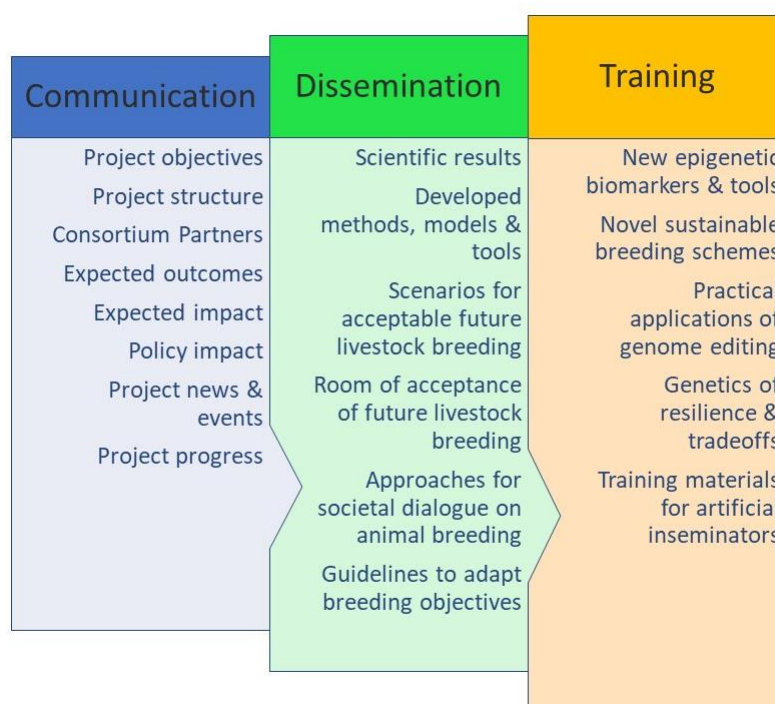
Communication

Project objectives
Project structure
Consortium Partners
Expected outcomes
Expected impact
Policy impact
Project news & events
Project progress

Dissemination

Scientific results
Developed methods, models & tools
Scenarios for acceptable future livestock breeding
Room of acceptance of future livestock breeding
Approaches for societal dialogue on animal breeding
Guidelines to adapt breeding objectives

Training

New epigenetic biomarkers & tools
Novel sustainable breeding schemes
Practical applications of genome editing
Genetics of resilience & tradeoffs
Training materials for artificial inseminators